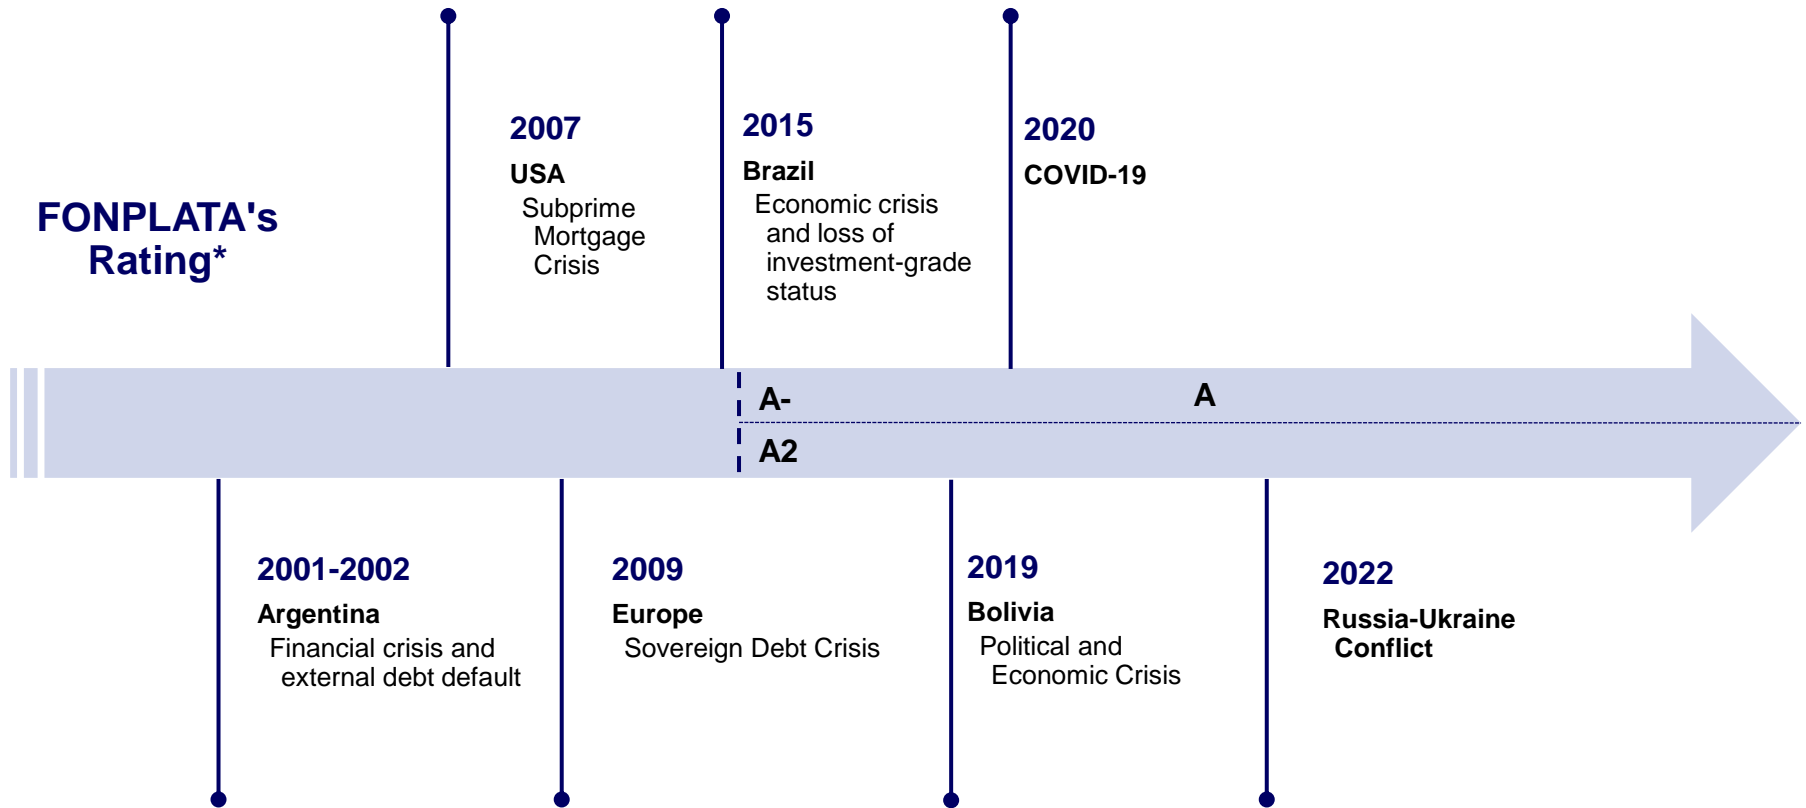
FONPLATA's Rating*

2007
USA
Subprime Mortgage Crisis

2015
Brazil
Economic crisis and loss of investment-grade status

2020
COVID-19

A-

A

A2

2001-2002
Argentina
Financial crisis and external debt default

2009
Europe
Sovereign Debt Crisis

2019
Bolivia
Political and Economic Crisis

2022
Russia-Ukraine Conflict